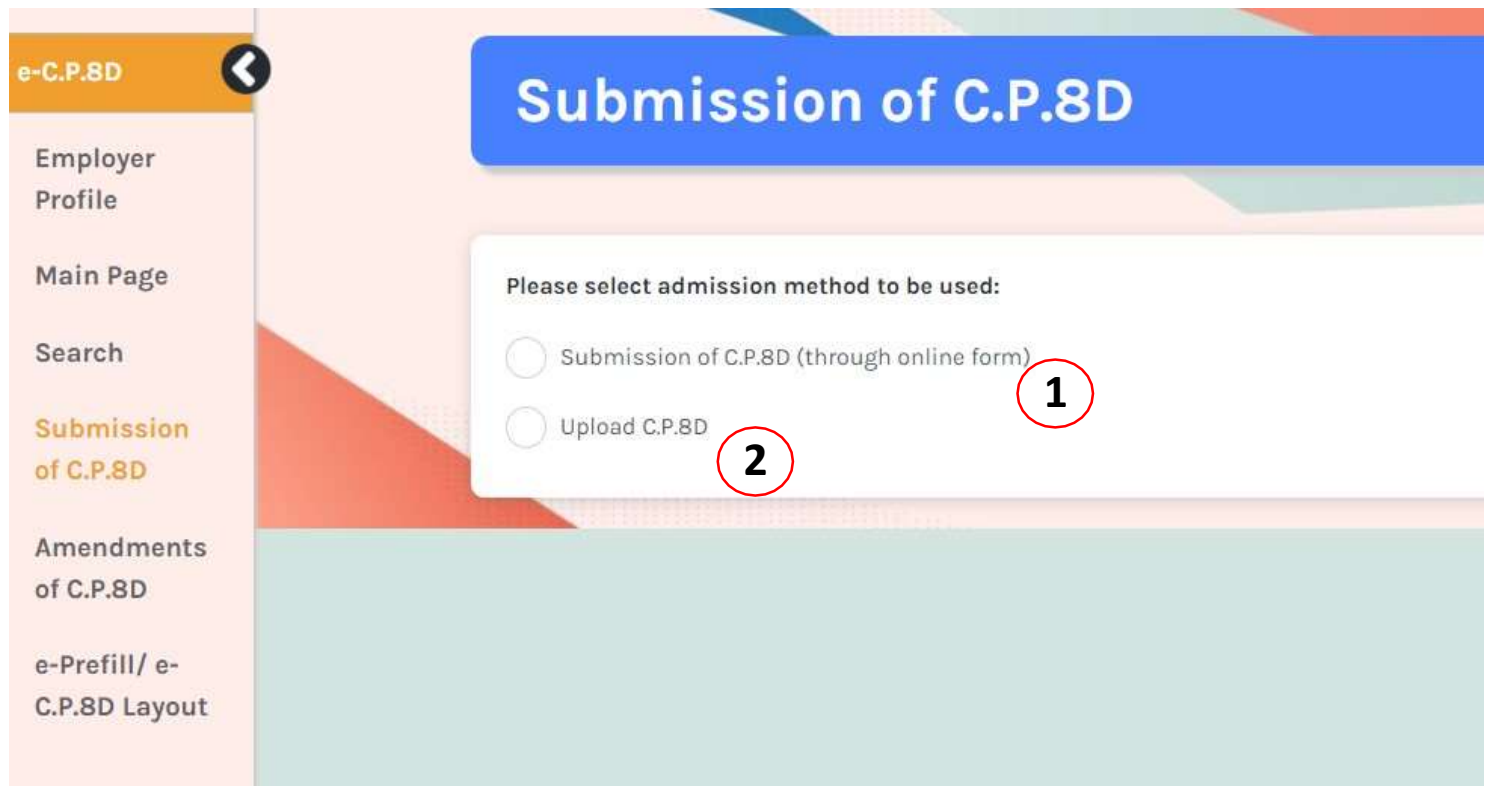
e-C.P.8D

Employer Profile

Main Page

Search

Submission of C.P.8D

Amendments of C.P.8D

e-Prefill/ e-C.P.8D Layout

Submission of C.P.8D

Please select admission method to be used:

Submission of C.P.8D (through online form)

1

Upload C.P.8D

2